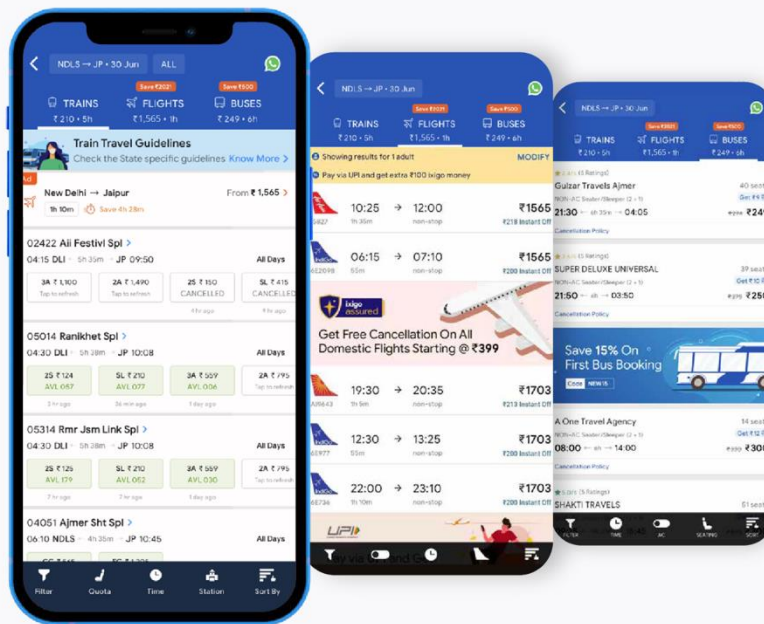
NDLS → JP • 30 Jun ALL

Save ₹2021 Save ₹500
TRAINS FLIGHTS BUSES
₹ 210 • 5h ₹1,565 • 1h ₹ 249 • 6h

Train Travel Guidelines
Check the State specific guidelines Know More >

New Delhi → Jaipur From ₹ 1,565 >
1h 10m Save 4h 28m

02422 Aii Festivl Spl >
04:15 DLI — 5h 35m — JP 09:50 All Days

| 3A ₹ 1,100 | 2A ₹ 1,490 | 2S ₹ 150 | SL ₹ 415 |
|---|---|---|---|
| Tap to refresh | Tap to refresh | CANCELLED | CANCELLED |
| | | 4 hr ago | 9 hr ago |

05014 Ranikhet Spl >
04:30 DLI — 5h 38m — JP 10:08 All Days

| 2S ₹ 124 | SL ₹ 210 | 3A ₹ 559 | 2A ₹ 795 |
|---|---|---|---|
| AVL 057 | AVL 077 | AVL 006 | AVL |
| 3 hr ago | 36 min ago | 1 day ago | |

05314 Rmr Jsm Link Spl >
04:30 DLI — 5h 38m — JP 10:08 All Days

| 2S ₹ 125 | SL ₹ 210 | 3A ₹ 559 | 2A ₹ 795 |
|---|---|---|---|
| AVL 179 | AVL 052 | AVL 030 | AVL |
| 7 hr ago | 7 hr ago | 1 day ago | |

04051 Ajmer Sht Spl >
06:10 NDLS — 4h 35m — JP 10:45 All Days

Filter Quota Time Station Sort By

NDLS → JP • 30 Jun

Save ₹2021 Save ₹500
TRAINS FLIGHTS BUSES
₹ 210 • 5h ₹1,565 • 1h ₹ 249 • 6h

Showing results for 1 adult MODIFY
Pay via UPI and get extra ₹100 ixigo money

10:25 → 11:30 ₹1565
1h 5m non-stop ₹218 instant Off

06:15 → 07:10 ₹1565
55m non-stop ₹200 instant Off

ixigo assured
Get Free Cancellation On All Domestic Flights Starting @ ₹399

19:30 → 20:35 ₹1703
1h 5m non-stop ₹213 instant Off

12:30 → 13:25 ₹1703
55m non-stop ₹200 instant Off

22:00 → 23:10 ₹1703
1h 10m non-stop ₹200 instant Off

UPI

NDLS → JP • 30 Jun

Save ₹2021 Save ₹500
TRAINS FLIGHTS BUSES
₹ 210 • 5h ₹1,565 • 1h ₹ 249 • 6h

Gulzar Travels Ajmer 40 seat
NON-AC Seater/Sleeper (2 + 1)
21:30 — 6h 35m — 04:05 ₹249
Cancellation Policy

(5 Ratings) 39 seat
SUPER DELUXE UNIVERSAL
NON-AC Seater/Sleeper (2 + 1)
21:50 — 6h — 03:50 ₹250
Cancellation Policy

Save 15% On First Bus Booking
Code NEW15

A One Travel Agency 14 seat
NON-AC Seater/Sleeper (2 + 1)
08:00 — 6h — 14:00 ₹308
Cancellation Policy

5.0 (5 Ratings) 51 seat
SHAKTI TRAVELS

FILTER TIME AC SEATING SORT